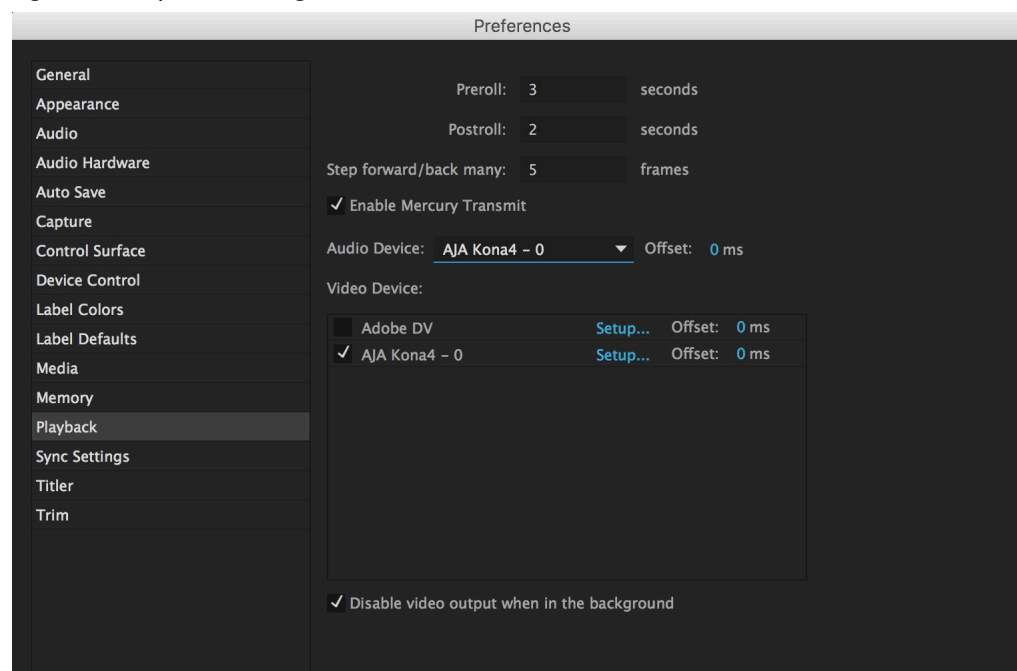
Preferences

General
Appearance
Audio
Audio Hardware
Auto Save
Capture
Control Surface
Device Control
Label Colors
Label Defaults
Media
Memory
Playback
Sync Settings
Titler
Trim

Preroll: 3 seconds
Postroll: 2 seconds
Step forward/back many: 5 frames
✓ Enable Mercury Transmit
Audio Device: AJA Kona4 – 0 Offset: 0 ms
Video Device:

| | | | |
|---|---|---|---|
| Adobe DV | Setup... | Offset: | 0 ms |
| ✓ AJA Kona4 – 0 | Setup... | Offset: | 0 ms |

✓ Disable video output when in the background